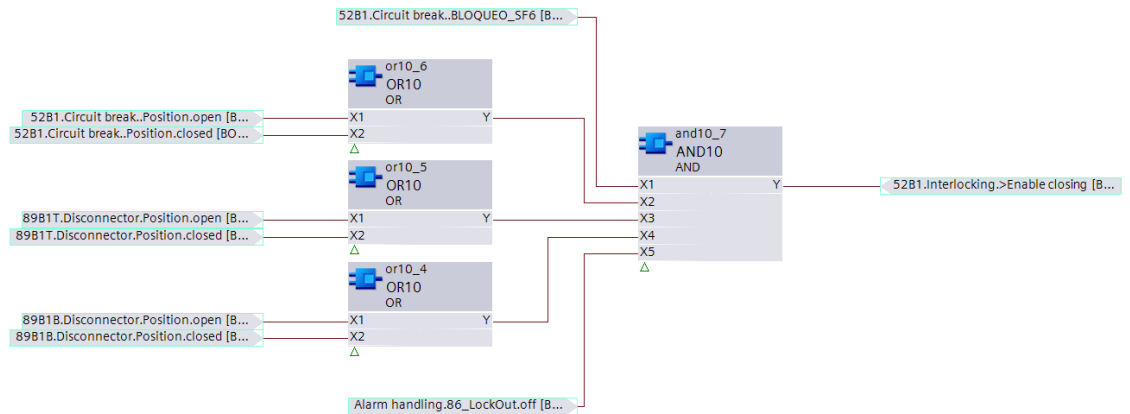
52B1.Circuit break..BLOQUEO_SF6 [B...

or10_6
OR10
OR

52B1.Circuit break..Position.open [B...
52B1.Circuit break..Position.closed [BO...
X1
X2
Y

and10_7
AND10
AND
X1
X2
X3
X4
X5
Y

52B1.Interlocking.>Enable closing [B...

or10_5
OR10
OR

89B1T.Disconnector.Position.open [B...
89B1T.Disconnector.Position.closed [B...
X1
X2
Y

or10_4
OR10
OR

89B1B.Disconnector.Position.open [B...
89B1B.Disconnector.Position.closed [B...
X1
X2
Y

Alarm handling.86_LockOut.off [B...